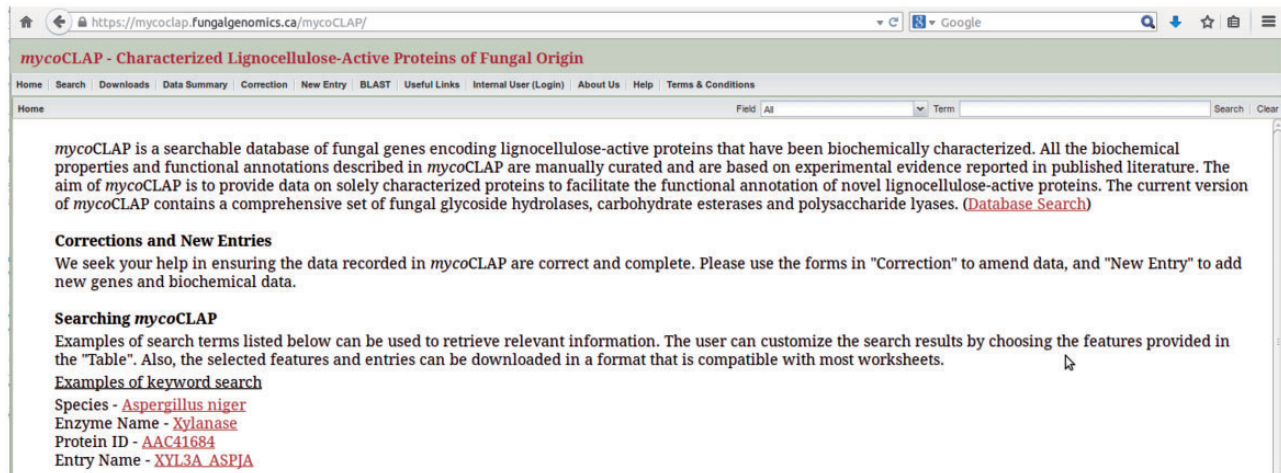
https://mycoclap.fungalgenomics.ca/mycoCLAP/

Google

mycoCLAP - Characterized Lignocellulose-Active Proteins of Fungal Origin

Home | Search | Downloads | Data Summary | Correction | New Entry | BLAST | Useful Links | Internal User (Login) | About Us | Help | Terms & Conditions

Home

Field All

Term

Search | Clear

mycoCLAP is a searchable database of fungal genes encoding lignocellulose-active proteins that have been biochemically characterized. All the biochemical properties and functional annotations described in mycoCLAP are manually curated and are based on experimental evidence reported in published literature. The aim of mycoCLAP is to provide data on solely characterized proteins to facilitate the functional annotation of novel lignocellulose-active proteins. The current version of mycoCLAP contains a comprehensive set of fungal glycoside hydrolases, carbohydrate esterases and polysaccharide lyases. (Database Search)

Corrections and New Entries
We seek your help in ensuring the data recorded in mycoCLAP are correct and complete. Please use the forms in "Correction" to amend data, and "New Entry" to add new genes and biochemical data.

Searching mycoCLAP
Examples of search terms listed below can be used to retrieve relevant information. The user can customize the search results by choosing the features provided in the "Table". Also, the selected features and entries can be downloaded in a format that is compatible with most worksheets.

Examples of keyword search
Species - Aspergillus niger
Enzyme Name - Xylanase
Protein ID - AAC41684
Entry Name - XYL3A_ASPJA